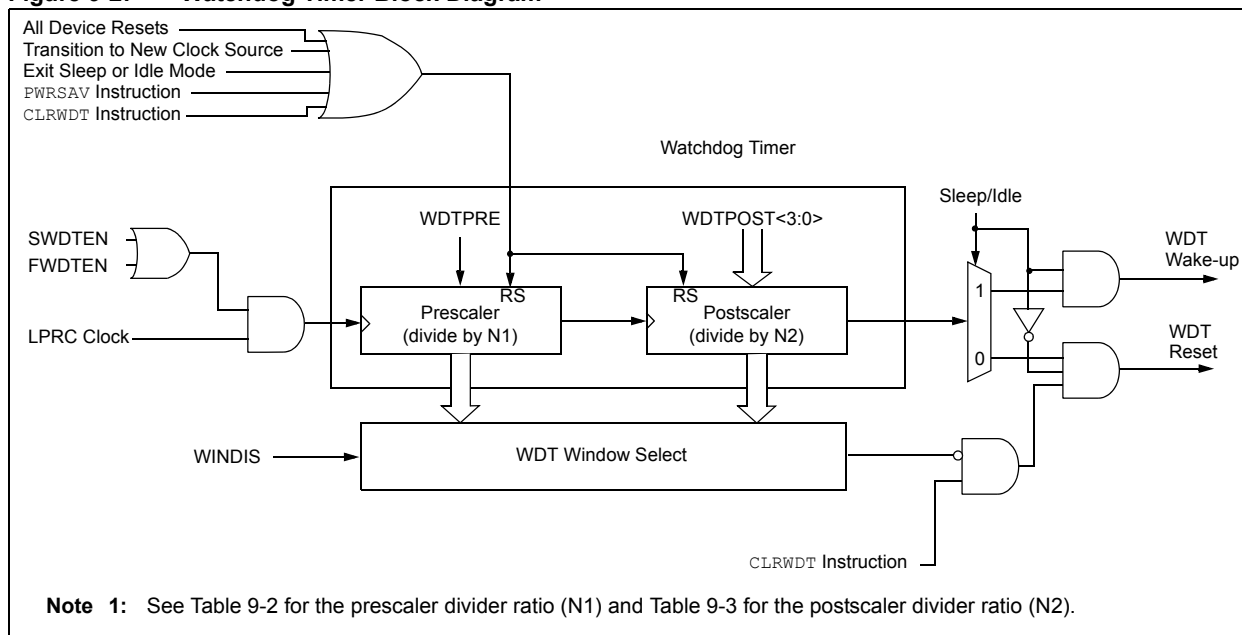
Figure 9-2: Watchdog Timer Block Diagram

All Device Resets
Transition to New Clock Source
Exit Sleep or Idle Mode
PWRSAV Instruction
CLRWDT Instruction

Watchdog Timer

SWDTEN
FWDTEN

LPRC Clock

WDTPRE

WDTPOST<3:0>

RS
Prescaler
(divide by N1)

RS
Postscaler
(divide by N2)

Sleep/Idle

1

0

WDT
Wake-up

WDT
Reset

WINDIS

WDT Window Select

CLRWDT Instruction

Note 1: See Table 9-2 for the prescaler divider ratio (N1) and Table 9-3 for the postscaler divider ratio (N2).